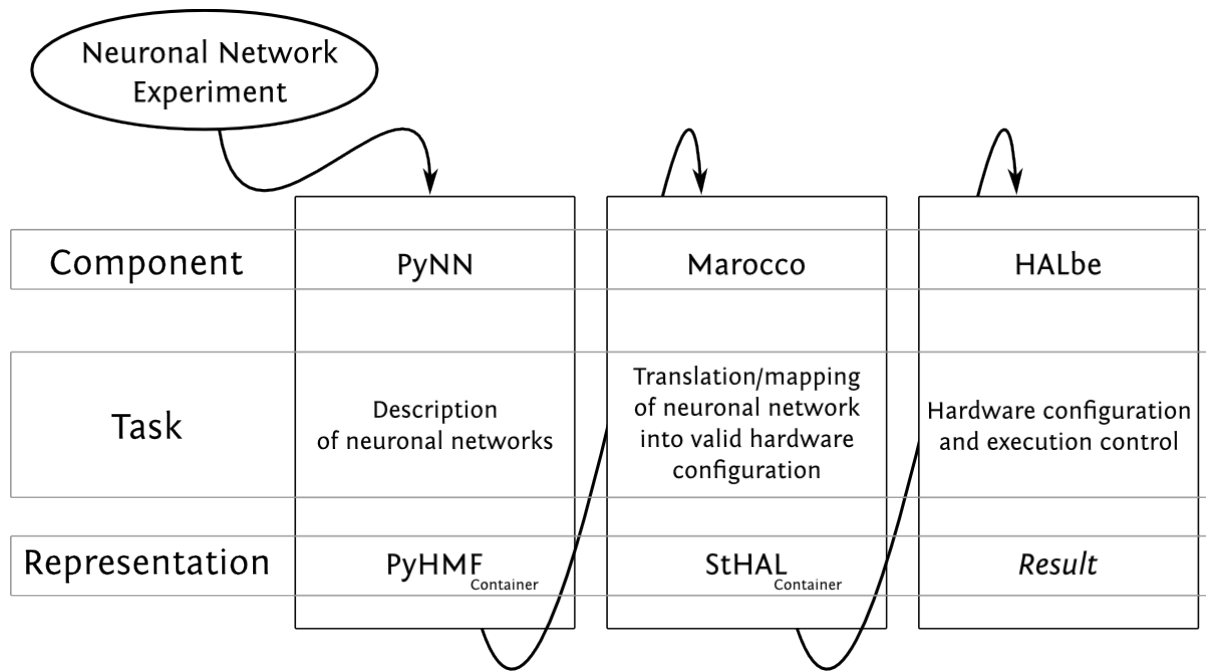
Neuronal Network Experiment

| | | | |
|---|---|---|---|
| Component | PyNN | Marocco | HALbe |
| Task | Description of neuronal networks | Translation/mapping of neuronal network into valid hardware configuration | Hardware configuration and execution control |
| Representation | PyHMF Container | StHAL Container | *Result* |